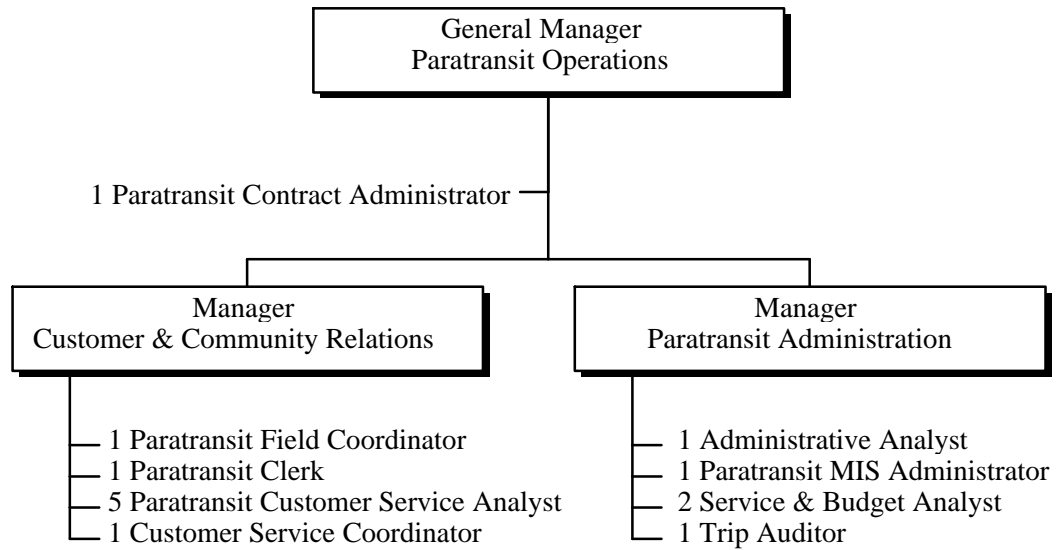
General Manager
Paratransit Operations

1 Paratransit Contract Administrator

Manager
Customer & Community Relations

1 Paratransit Field Coordinator
1 Paratransit Clerk
5 Paratransit Customer Service Analyst
1 Customer Service Coordinator

Manager
Paratransit Administration

1 Administrative Analyst
1 Paratransit MIS Administrator
2 Service & Budget Analyst
1 Trip Auditor